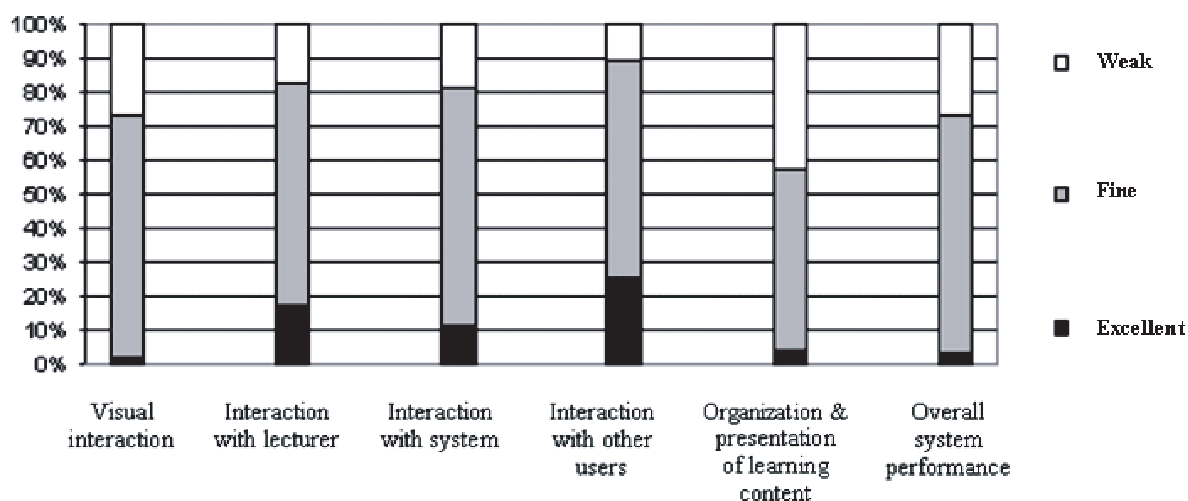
100%
90%
80%
70%
60%
50%
40%
30%
20%
10%
0%

Visual interaction

Interaction with lecturer

Interaction with system

Interaction with other users

Organization & presentation of learning content

Overall system performance

Weak

Fine

Excellent